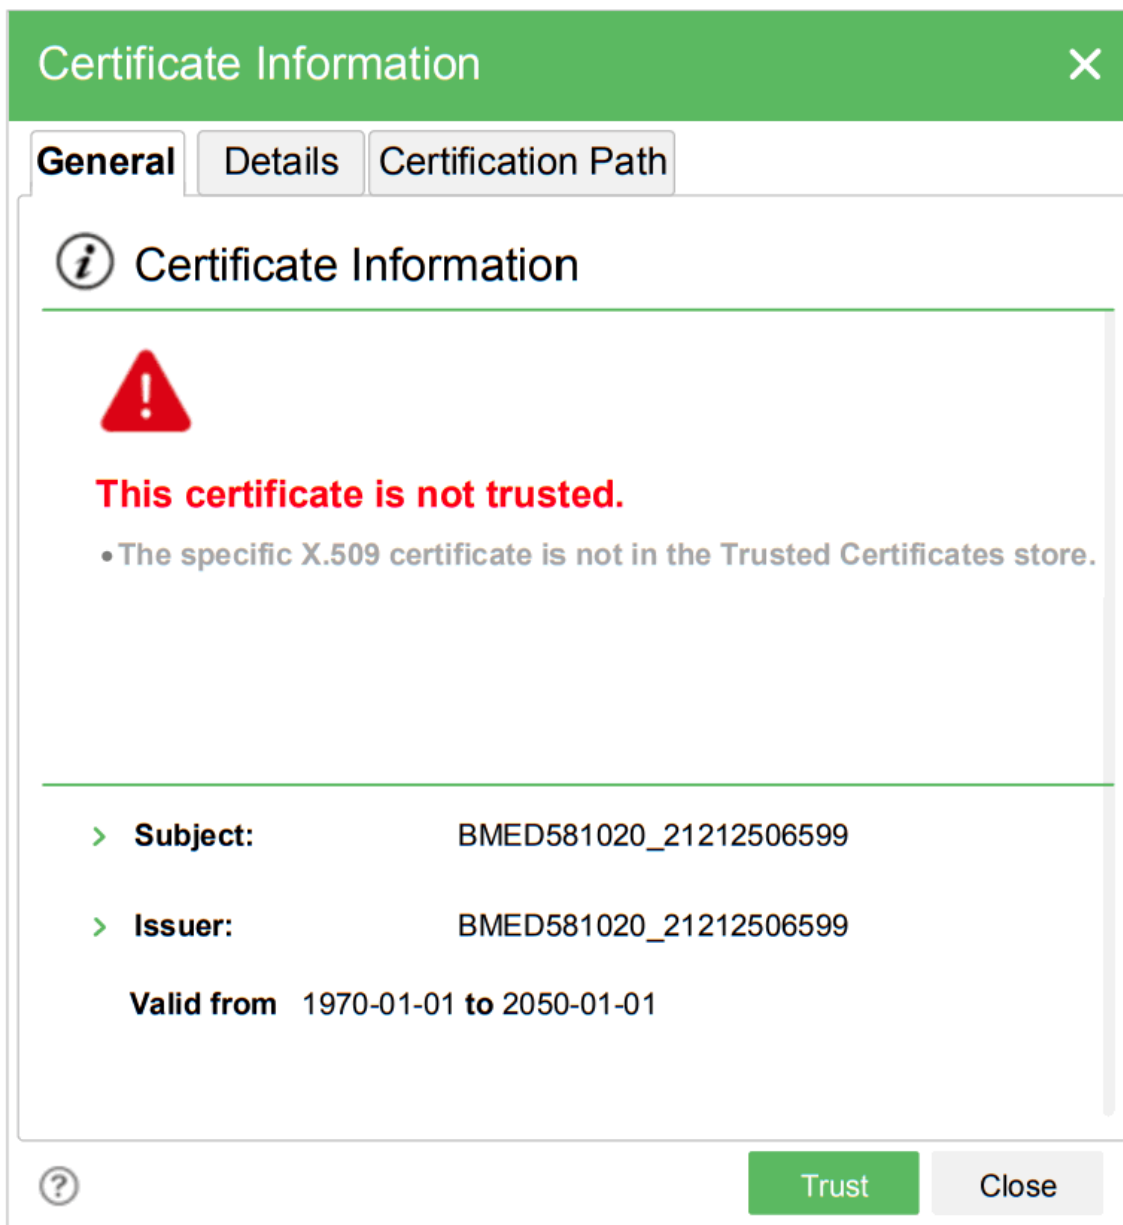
Certificate Information

General | Details | Certification Path

Certificate Information

This certificate is not trusted.

• The specific X.509 certificate is not in the Trusted Certificates store.

Subject: BMED581020_21212506599

Issuer: BMED581020_21212506599

Valid from 1970-01-01 to 2050-01-01

Trust Close